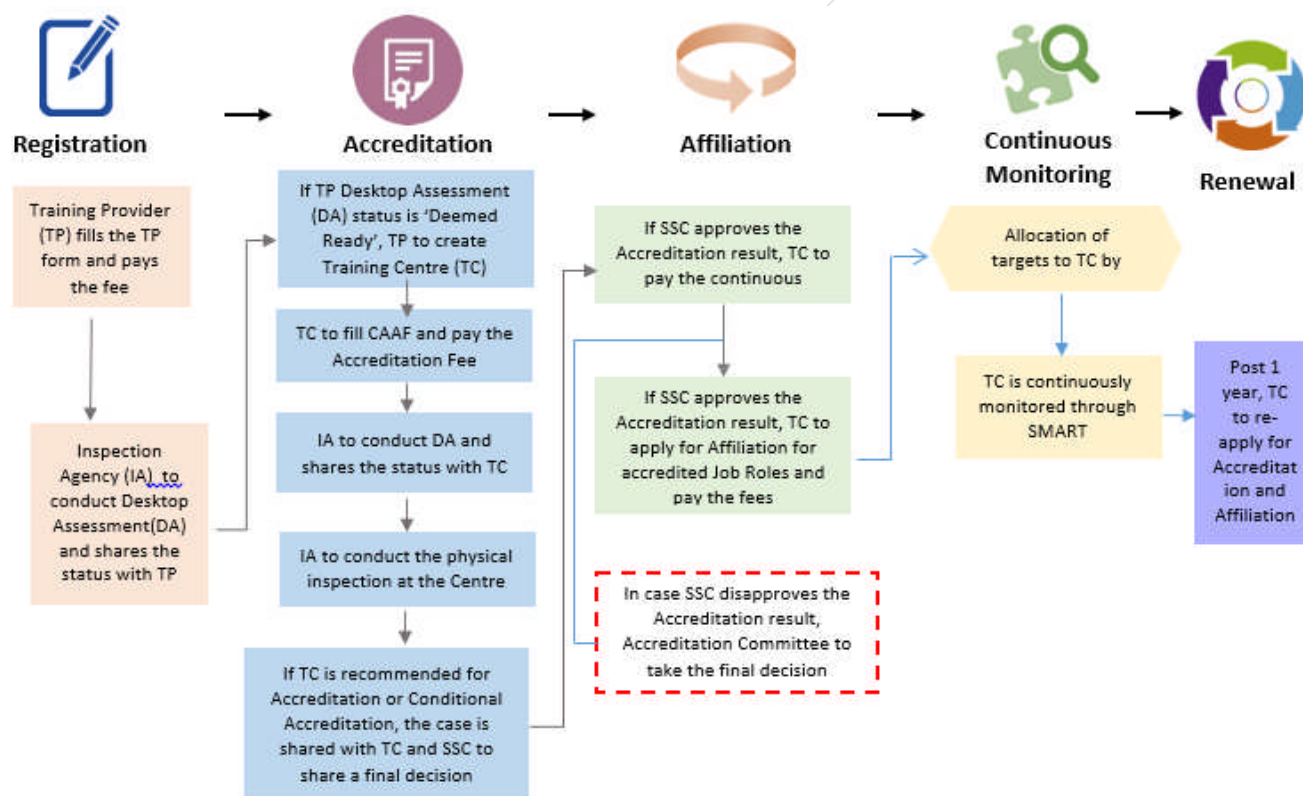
Registration

Accreditation

Affiliation

Continuous Monitoring

Renewal

Training Provider (TP) fills the TP form and pays the fee

Inspection Agency (IA) to conduct Desktop Assessment(DA) and shares the status with TP

If TP Desktop Assessment (DA) status is 'Deemed Ready', TP to create Training Centre (TC)

TC to fill CAAF and pay the Accreditation Fee

IA to conduct DA and shares the status with TC

IA to conduct the physical inspection at the Centre

If TC is recommended for Accreditation or Conditional Accreditation, the case is shared with TC and SSC to share a final decision

If SSC approves the Accreditation result, TC to pay the continuous

If SSC approves the Accreditation result, TC to apply for Affiliation for accredited Job Roles and pay the fees

In case SSC disapproves the Accreditation result, Accreditation Committee to take the final decision

Allocation of targets to TC by

TC is continuously monitored through SMART

Post 1 year, TC to re-apply for Accreditation and Affiliation